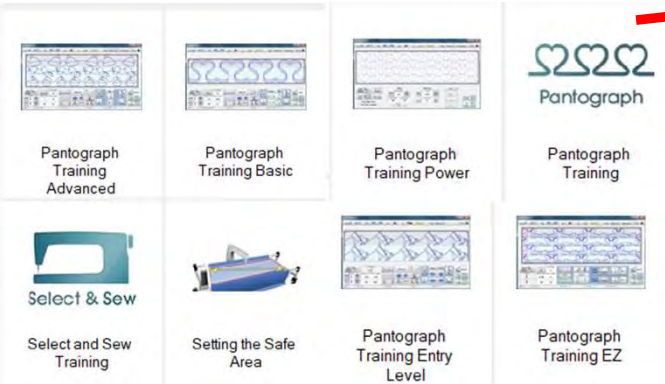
Pantograph Training Advanced

Pantograph Training Basic

Pantograph Training Power

Pantograph

Pantograph Training

Select & Sew

Select and Sew Training

Setting the Safe Area

Pantograph Training Entry Level

Pantograph Training EZ